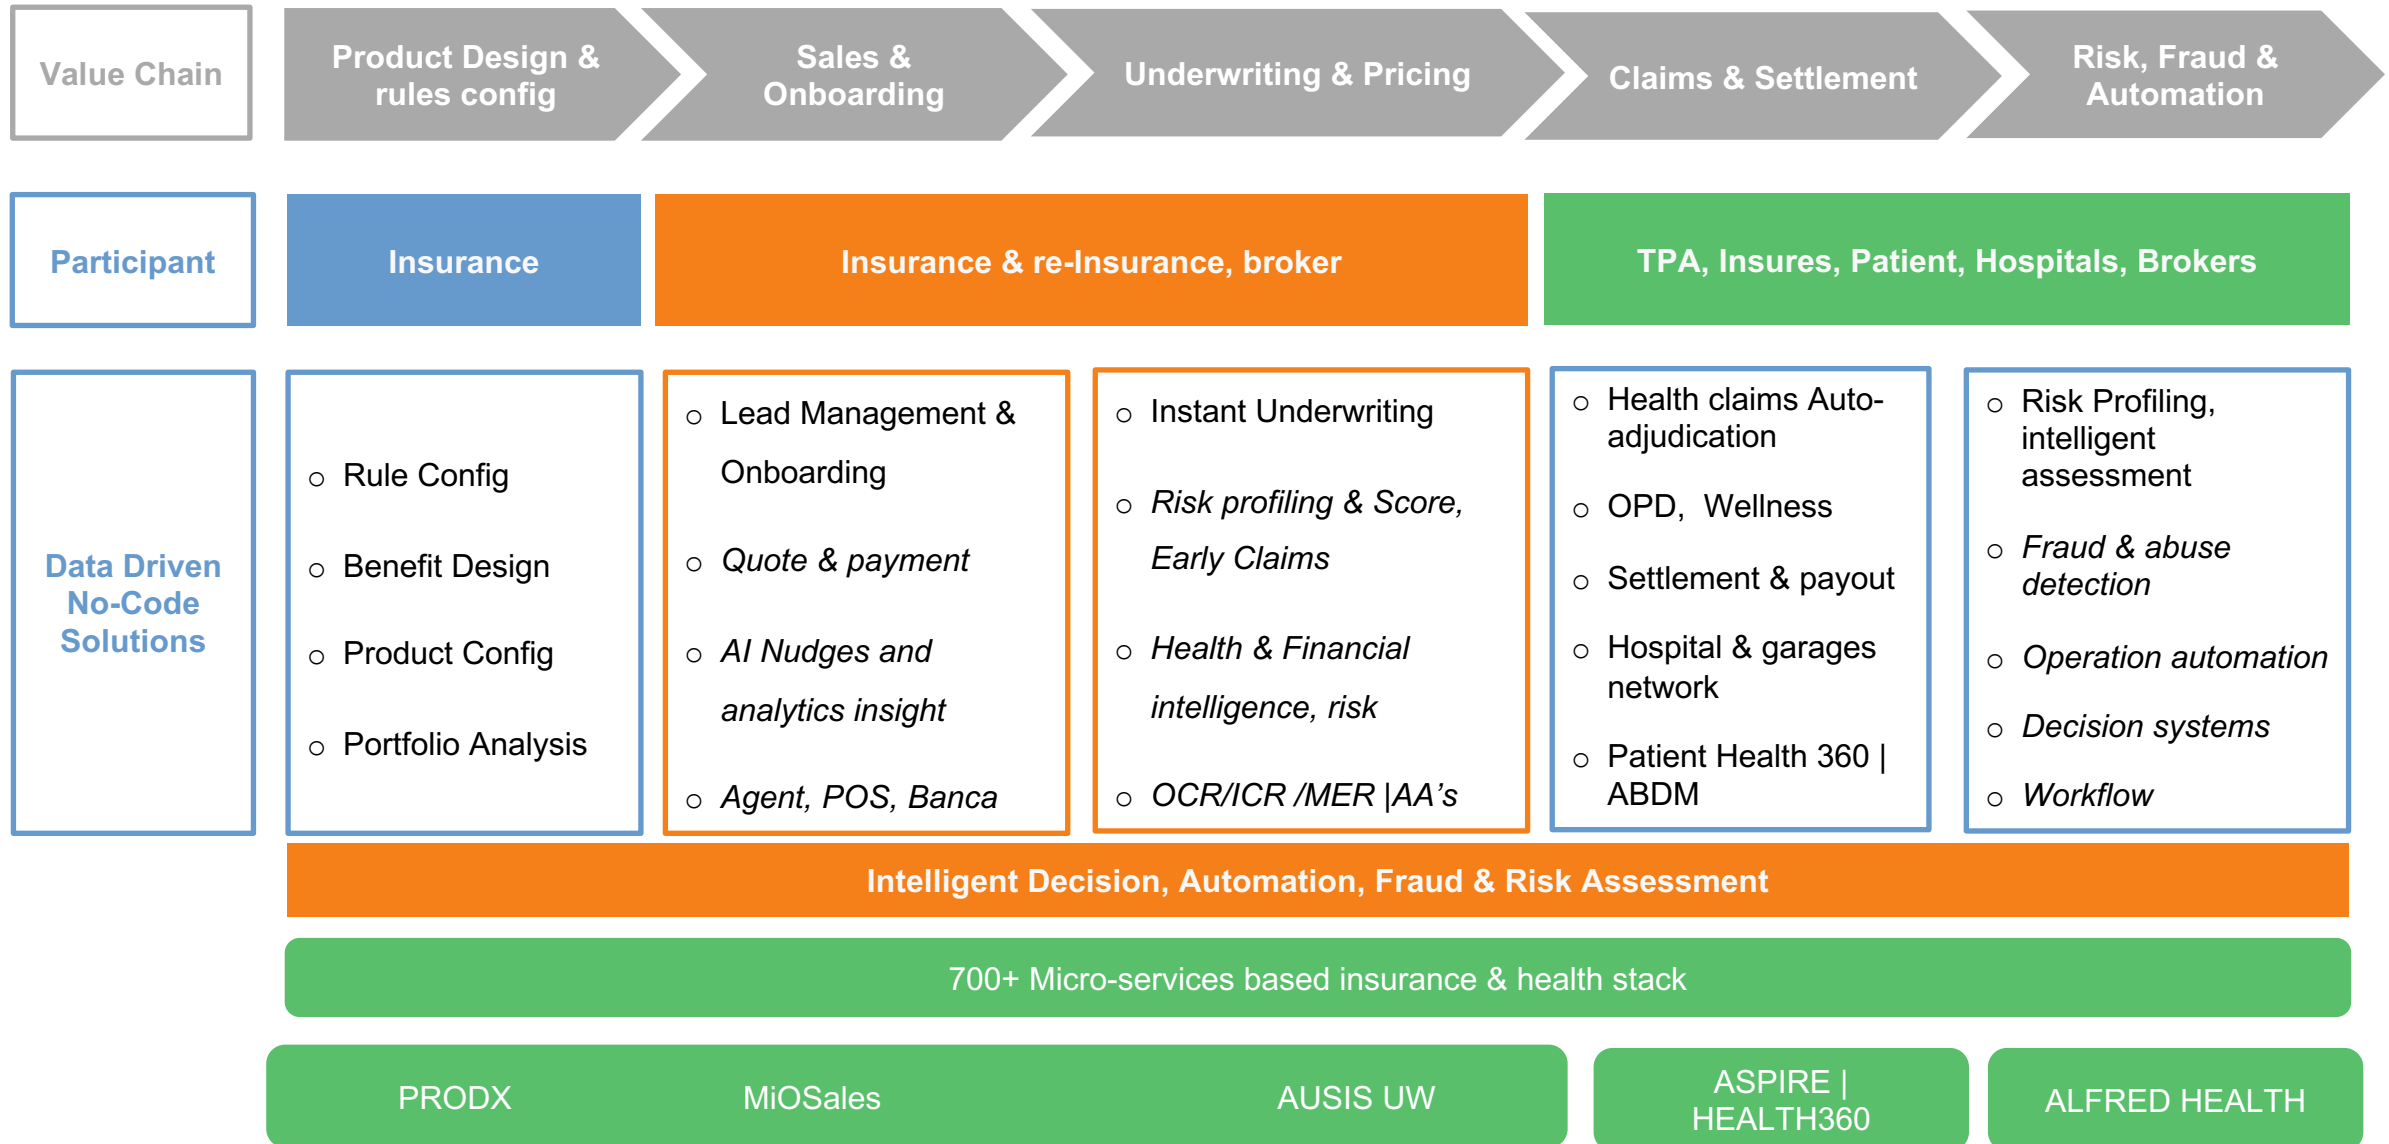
Value Chain

Product Design & rules config

Sales & Onboarding

Underwriting & Pricing

Claims & Settlement

Risk, Fraud & Automation

Participant

Insurance

Insurance & re-Insurance, broker

TPA, Insures, Patient, Hospitals, Brokers

Data Driven No-Code Solutions

o Rule Config
o Benefit Design
o Product Config
o Portfolio Analysis

o Lead Management & Onboarding
o *Quote & payment*
o *AI Nudges and analytics insight*
o *Agent, POS, Banca*

o Instant Underwriting
o *Risk profiling & Score, Early Claims*
o *Health & Financial intelligence, risk*
o *OCR/ICR /MER |AA's*

o Health claims Auto-adjudication
o OPD, Wellness
o Settlement & payout
o Hospital & garages network
o Patient Health 360 | ABDM

o Risk Profiling, intelligent assessment
o *Fraud & abuse detection*
o *Operation automation*
o *Decision systems*
o *Workflow*

Intelligent Decision, Automation, Fraud & Risk Assessment

700+ Micro-services based insurance & health stack

PRODX

MiOSales

AUSIS UW

ASPIRE | HEALTH360

ALFRED HEALTH